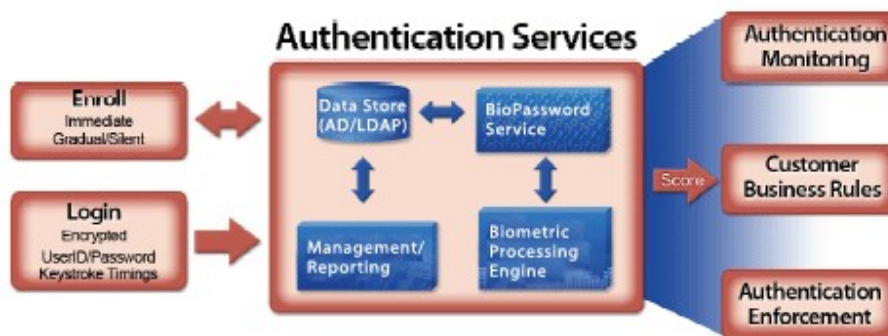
Authentication Services

Enroll
Immediate
Gradual/Silent

Login
Encrypted
UserID/Password
Keystroke Timings

Data Store (AD/LDAP)

BioPassword Service

Management/ Reporting

Biometric Processing Engine

Score

Authentication Monitoring

Customer Business Rules

Authentication Enforcement